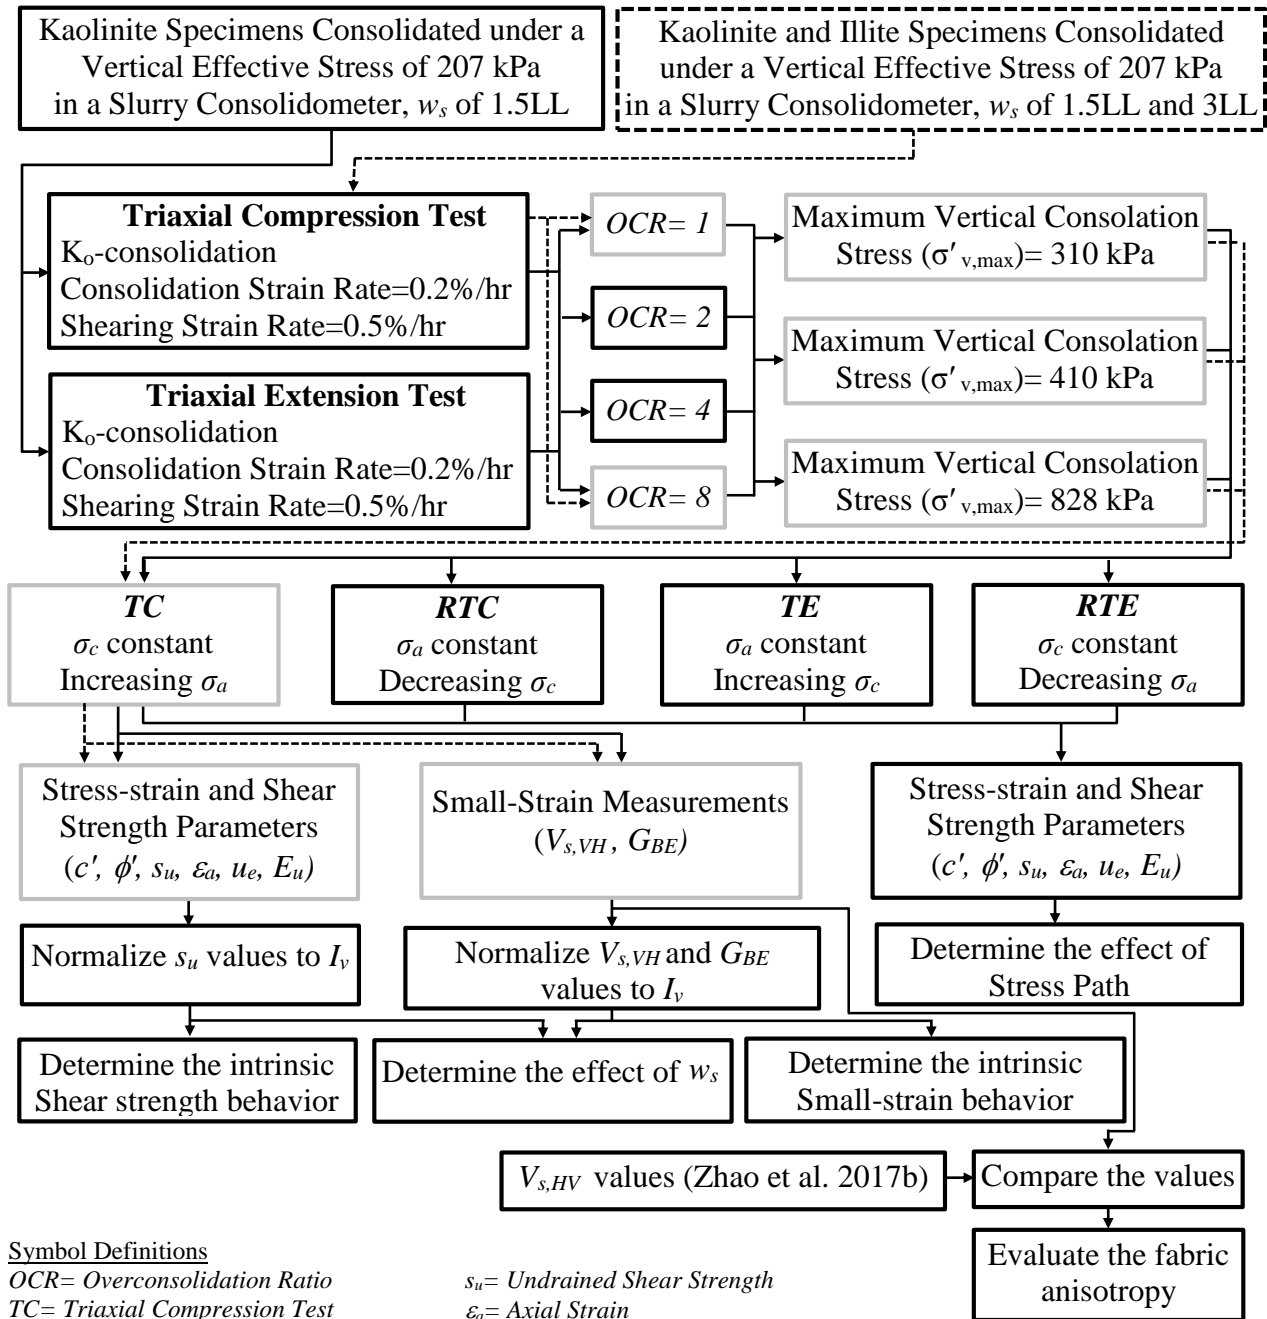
Kaolinite Specimens Consolidated under a Vertical Effective Stress of 207 kPa in a Slurry Consolidometer, $w_s$ of 1.5LL

Kaolinite and Illite Specimens Consolidated under a Vertical Effective Stress of 207 kPa in a Slurry Consolidometer, $w_s$ of 1.5LL and 3LL

**Triaxial Compression Test**
K$_o$-consolidation
Consolidation Strain Rate=0.2%/hr
Shearing Strain Rate=0.5%/hr

**Triaxial Extension Test**
K$_o$-consolidation
Consolidation Strain Rate=0.2%/hr
Shearing Strain Rate=0.5%/hr

*OCR= 1*

*OCR= 2*

*OCR= 4*

*OCR= 8*

Maximum Vertical Consolation Stress ($\sigma'_{v,max}$)= 310 kPa

Maximum Vertical Consolation Stress ($\sigma'_{v,max}$)= 410 kPa

Maximum Vertical Consolation Stress ($\sigma'_{v,max}$)= 828 kPa

***TC***
$\sigma_c$ constant
Increasing $\sigma_a$

***RTC***
$\sigma_a$ constant
Decreasing $\sigma_c$

***TE***
$\sigma_a$ constant
Increasing $\sigma_c$

***RTE***
$\sigma_c$ constant
Decreasing $\sigma_a$

Stress-strain and Shear Strength Parameters ($c'$, $\phi'$, $s_u$, $\varepsilon_a$, $u_e$, $E_u$)

Small-Strain Measurements ($V_{s,VH}$ , $G_{BE}$)

Stress-strain and Shear Strength Parameters ($c'$, $\phi'$, $s_u$, $\varepsilon_a$, $u_e$, $E_u$)

Normalize $s_u$ values to $I_v$

Normalize $V_{s,VH}$ and $G_{BE}$ values to $I_v$

Determine the effect of Stress Path

Determine the intrinsic Shear strength behavior

Determine the effect of $w_s$

Determine the intrinsic Small-strain behavior

$V_{s,HV}$ values (Zhao et al. 2017b)

Compare the values

Evaluate the fabric anisotropy

Symbol Definitions
*OCR= Overconsolidation Ratio*
*TC= Triaxial Compression Test*

*$s_u$= Undrained Shear Strength*
*$\varepsilon_a$= Axial Strain*